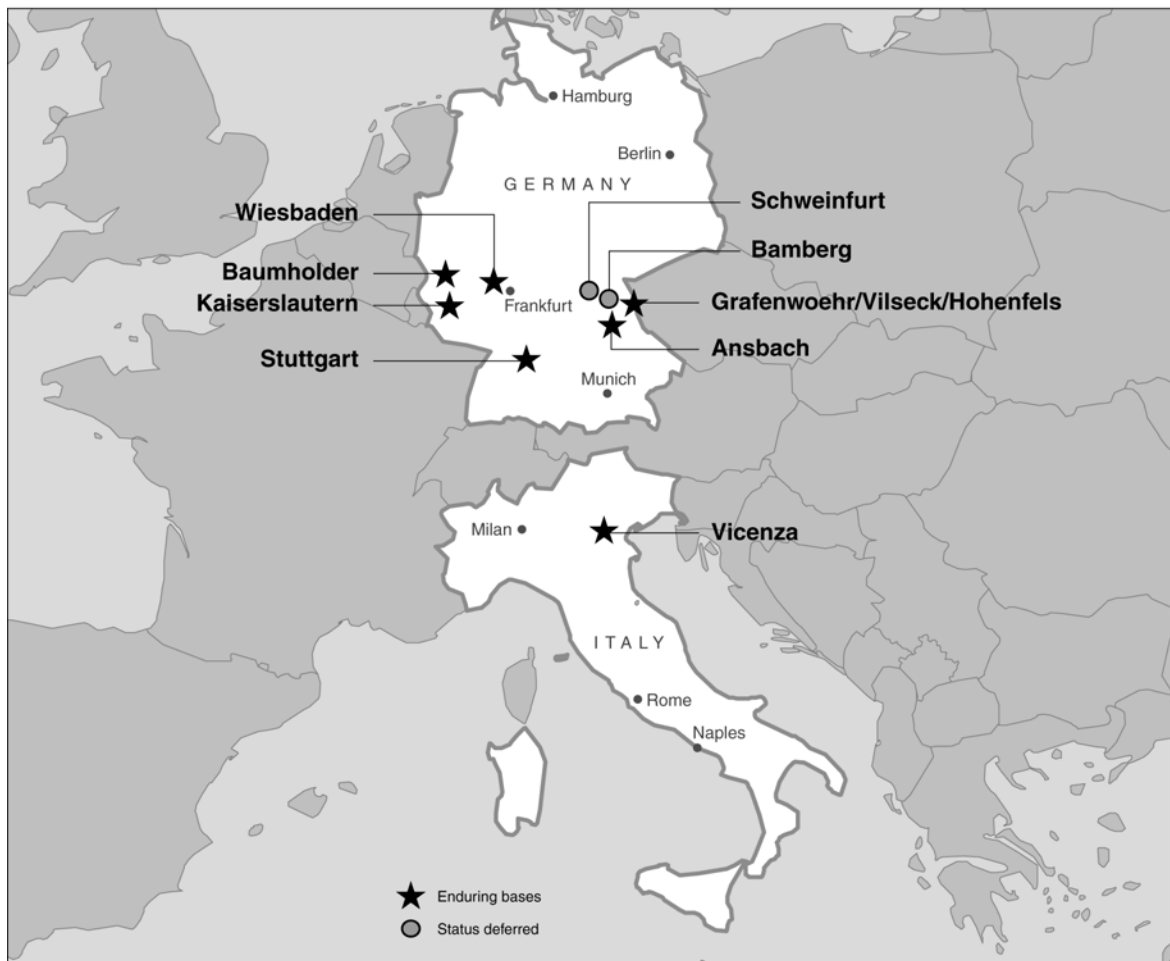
Hamburg

Berlin

GERMANY

Wiesbaden

Schweinfurt

Bamberg

Baumholder

Kaiserslautern

Frankfurt

Grafenwoehr/Vilseck/Hohenfels

Ansbach

Stuttgart

Munich

Milan

Vicenza

ITALY

Rome

Naples

Enduring bases

Status deferred